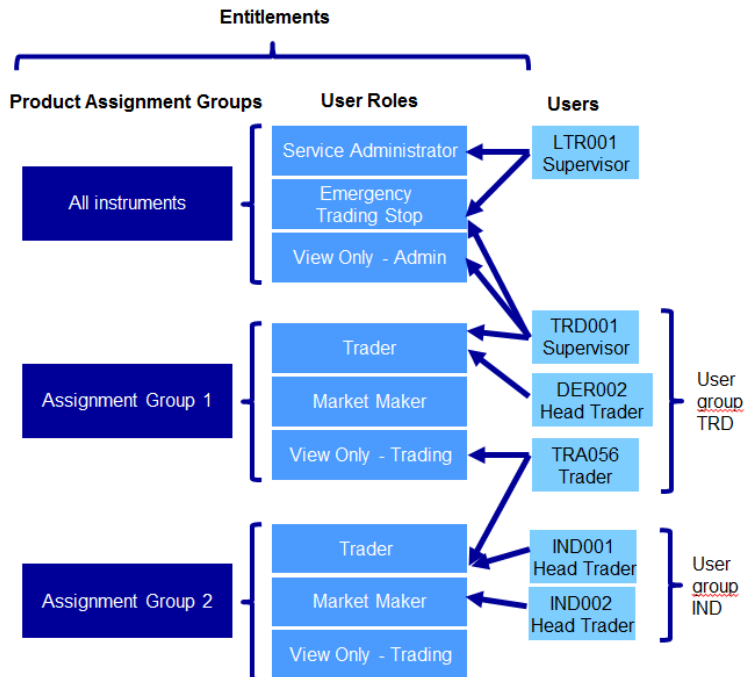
Entitlements

Product Assignment Groups

User Roles

Users

All instruments

Service Administrator

Emergency Trading Stop

View Only - Admin

LTR001 Supervisor

Assignment Group 1

Trader

Market Maker

View Only - Trading

TRD001 Supervisor

DER002 Head Trader

TRA056 Trader

User group TRD

Assignment Group 2

Trader

Market Maker

View Only - Trading

IND001 Head Trader

IND002 Head Trader

User group IND